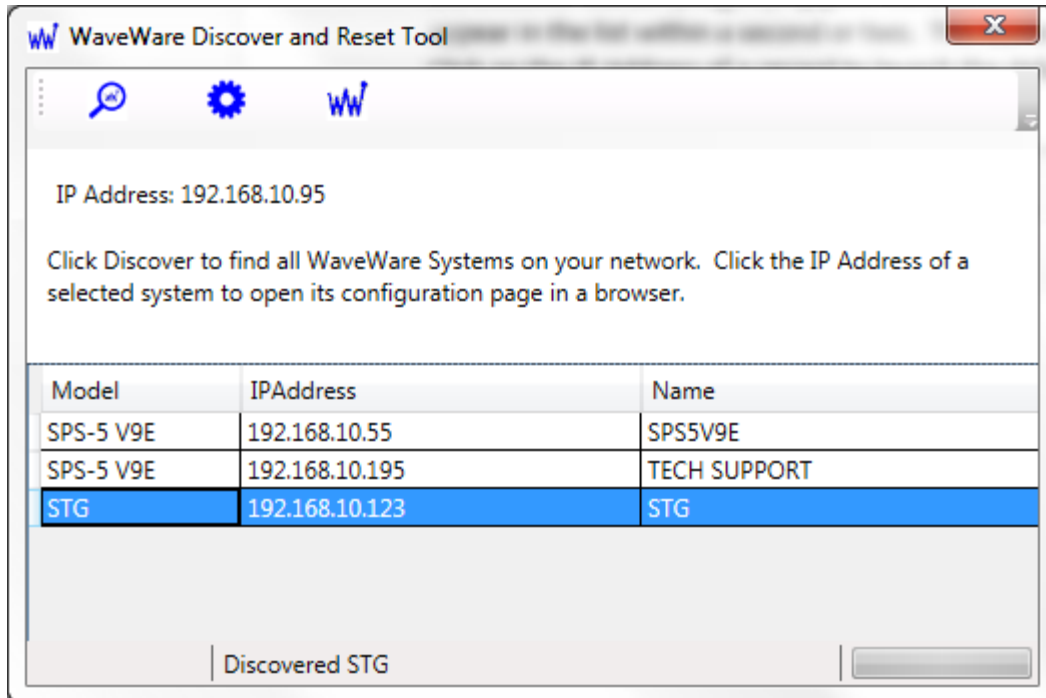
WaveWare Discover and Reset Tool

IP Address: 192.168.10.95

Click Discover to find all WaveWare Systems on your network. Click the IP Address of a selected system to open its configuration page in a browser.

| Model | IPAddress | Name |
|---|---|---|
| SPS-5 V9E | 192.168.10.55 | SPS5V9E |
| SPS-5 V9E | 192.168.10.195 | TECH SUPPORT |
| STG | 192.168.10.123 | STG |

Discovered STG